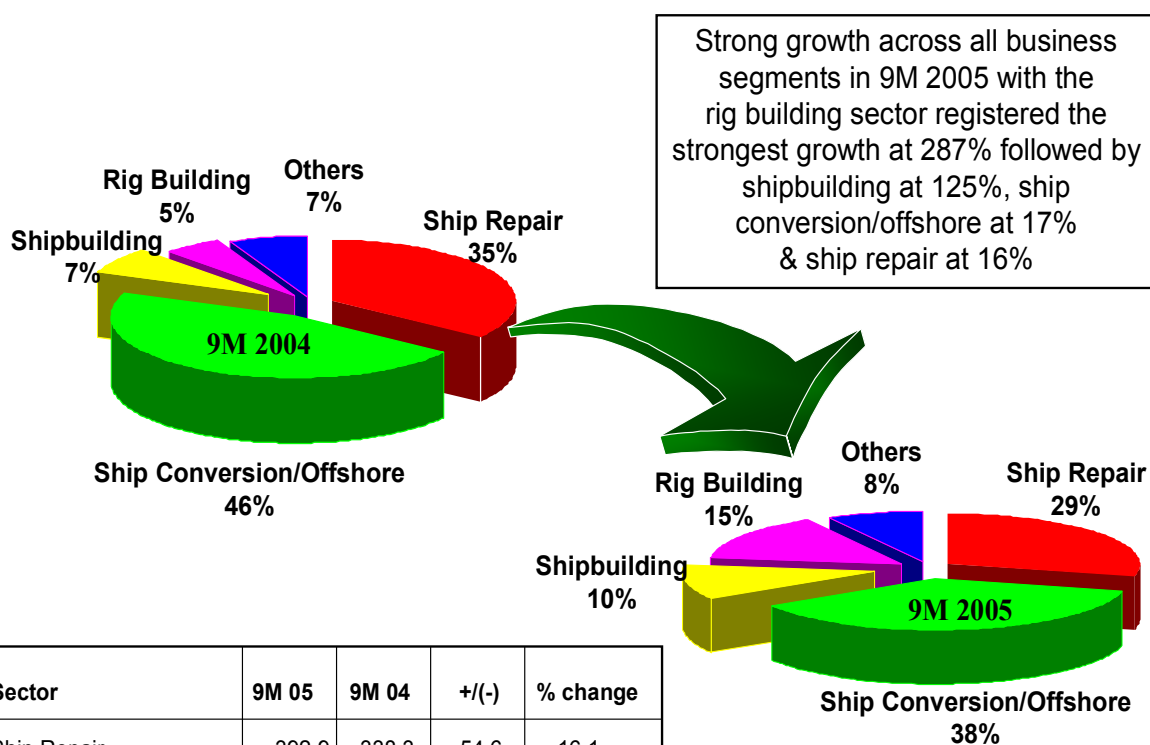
Strong growth across all business segments in 9M 2005 with the rig building sector registered the strongest growth at 287% followed by shipbuilding at 125%, ship conversion/offshore at 17% & ship repair at 16%

Rig Building 5%
Others 7%
Ship Repair 35%
Shipbuilding 7%
9M 2004
Ship Conversion/Offshore 46%

Others 8%
Rig Building 15%
Ship Repair 29%
Shipbuilding 10%
9M 2005
Ship Conversion/Offshore 38%

| Sector | 9M 05 | 9M 04 | +/(-) | % change |
|---|---|---|---|---|
| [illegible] | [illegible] | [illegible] | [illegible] | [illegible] |